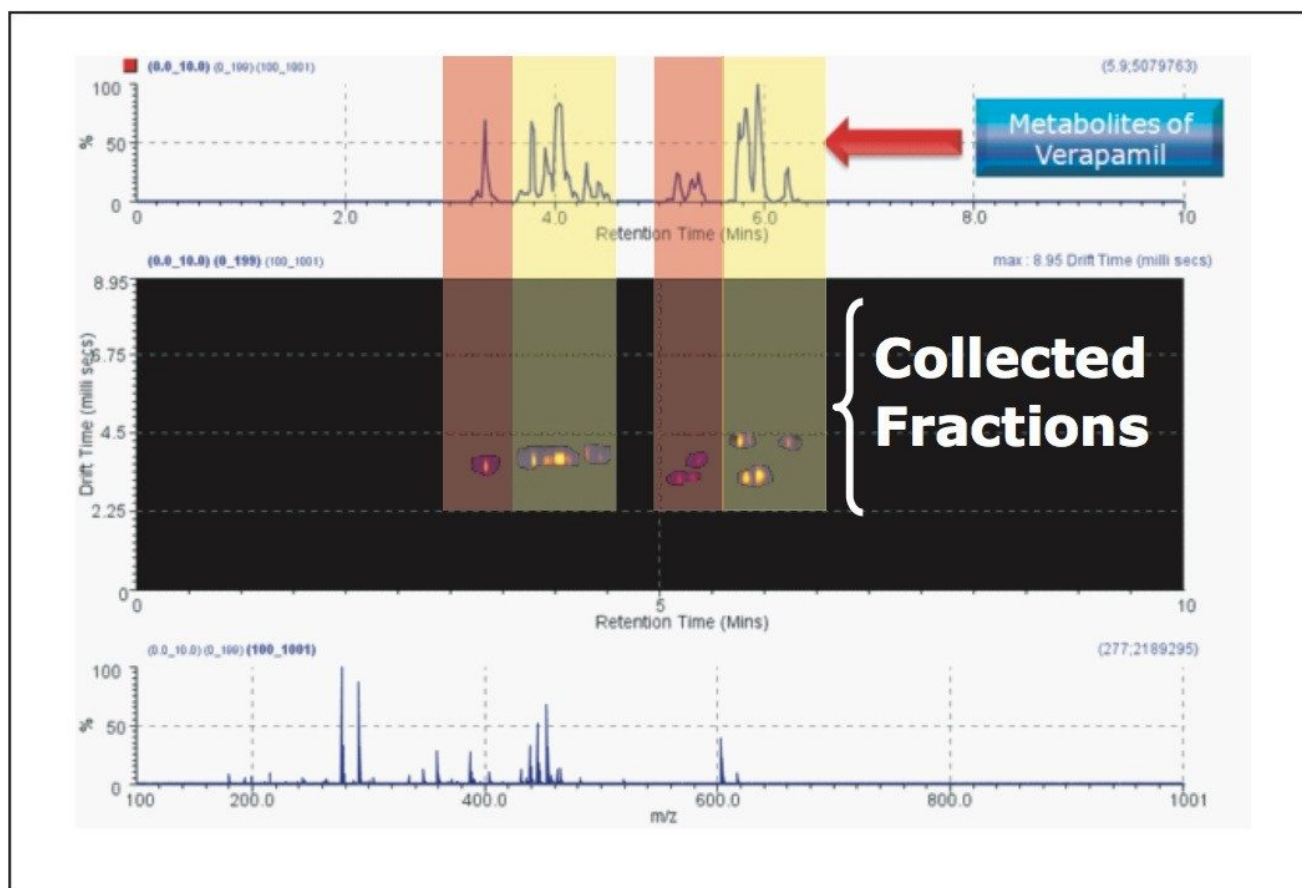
(0.0_10.0) (0_199) (100_1001)

(5.9;5079763)

100

%

50

0

0

2.0

4.0

6.0

8.0

10

Retention Time (Mins)

Metabolites of Verapamil

(0.0_10.0) (0_199) (100_1001)

max : 8.95 Drift Time (milli secs)

8.95

6.75

4.5

2.25

0

Drift Time (milli secs)

Collected Fractions

0

5

10

Retention Time (Mins)

(0.0_10.0) (0_199) (100_1001)

(277;2189295)

100

%

50

0

100

200.0

400.0

600.0

800.0

1001

m/z